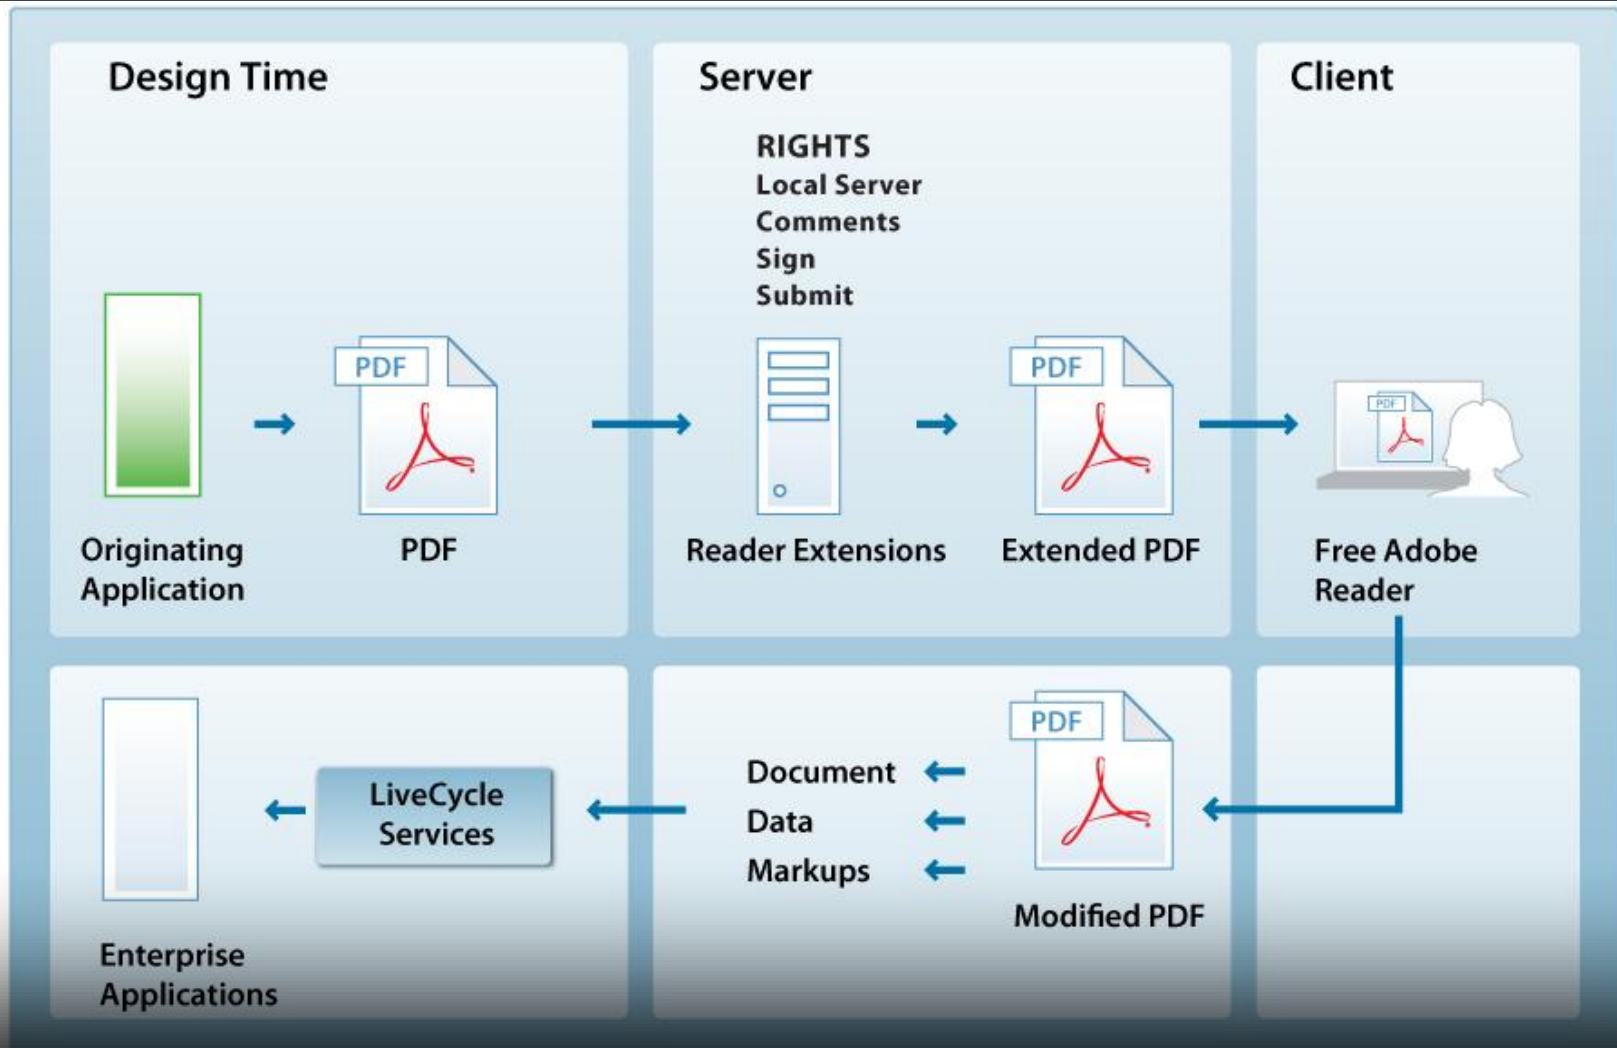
Design Time

Originating Application

PDF

PDF

Server

RIGHTS
Local Server
Comments
Sign
Submit

Reader Extensions

PDF

Extended PDF

Client

PDF

Free Adobe Reader

Enterprise Applications

LiveCycle Services

Document
Data
Markups

PDF

Modified PDF